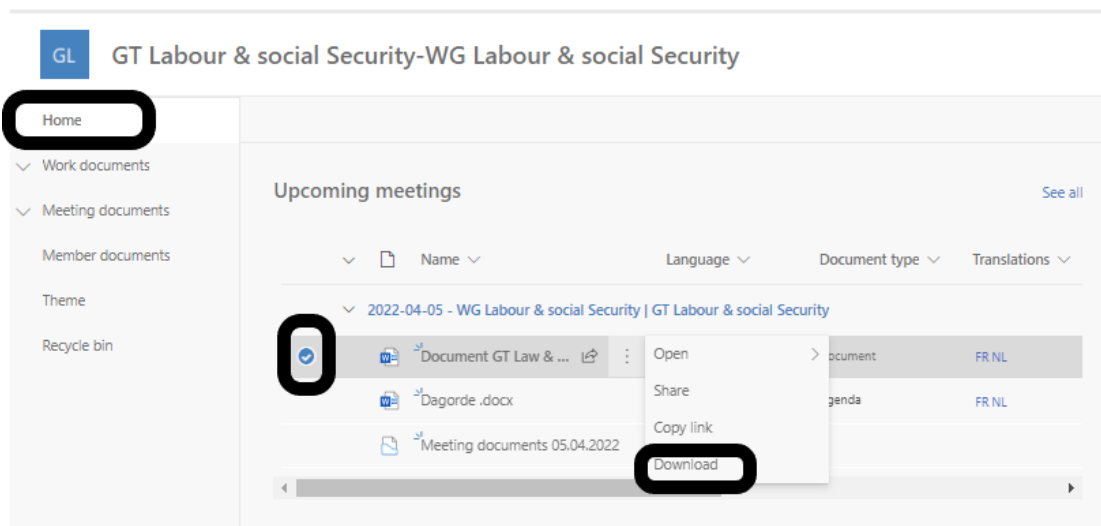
GL GT Labour & social Security-WG Labour & social Security

Home

Work documents

Meeting documents

Member documents

Theme

Recycle bin

Upcoming meetings

See all

| Name | Language | Document type | Translations |
|---|---|---|---|
| 2022-04-05 - WG Labour & social Security \| GT Labour & social Security | | | |
| Document GT Law & ... | | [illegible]ocument | FR NL |
| Dagorde .docx | | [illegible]genda | FR NL |
| Meeting documents 05.04.2022 | | | |

Open

Share

Copy link

Download